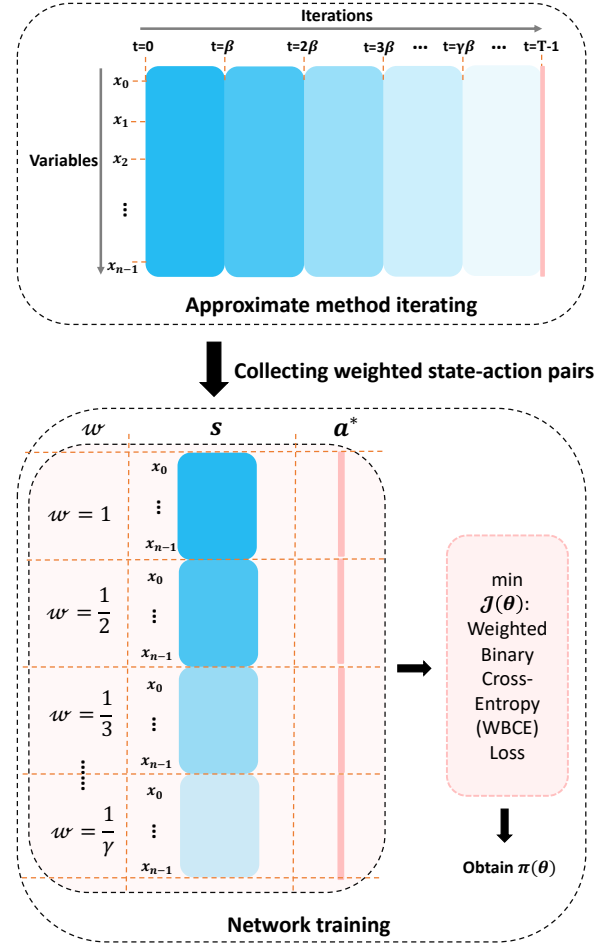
Iterations

t=0 t=$\beta$ t=2$\beta$ t=3$\beta$ ··· t=$\gamma\beta$ ··· t=T-1

Variables

$x_0$
$x_1$
$x_2$
⋮
$x_{n-1}$

Approximate method iterating

Collecting weighted state-action pairs

$w$ $s$ $a^*$

$w = 1$ $x_0$ ⋮ $x_{n-1}$

$w = \frac{1}{2}$ $x_0$ ⋮ $x_{n-1}$

$w = \frac{1}{3}$ $x_0$ ⋮ $x_{n-1}$

⋮

$w = \frac{1}{\gamma}$ $x_0$ ⋮ $x_{n-1}$

min $\mathcal{J}(\boldsymbol{\theta})$: Weighted Binary Cross-Entropy (WBCE) Loss

Obtain $\pi(\boldsymbol{\theta})$

Network training